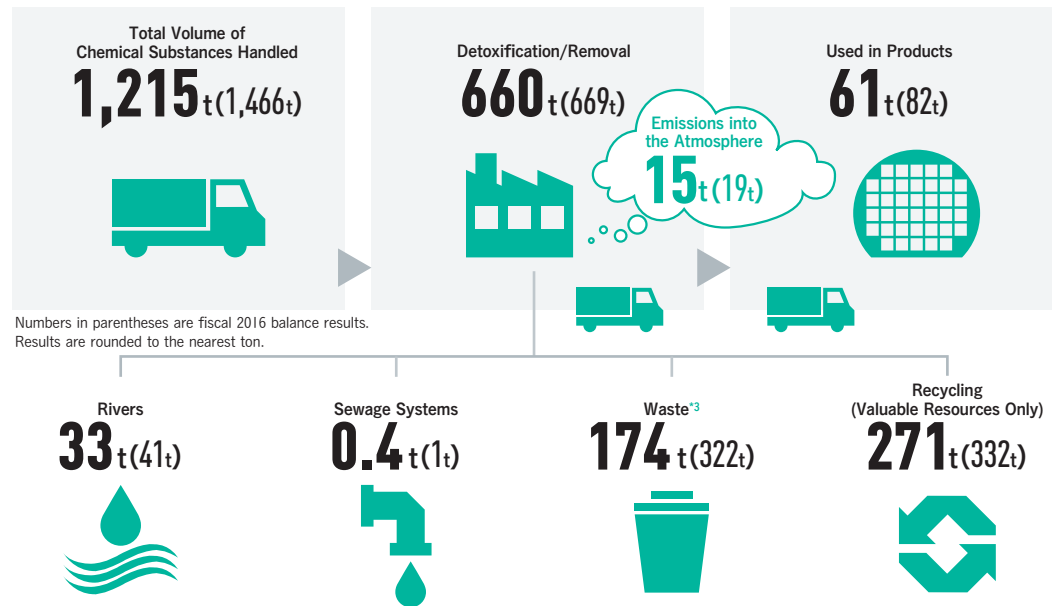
Total Volume of Chemical Substances Handled
1,215t(1,466t)

Detoxification/Removal
660t(669t)

Emissions into the Atmosphere
15t(19t)

Used in Products
61t(82t)

Numbers in parentheses are fiscal 2016 balance results.
Results are rounded to the nearest ton.

Rivers
33t(41t)

Sewage Systems
0.4t(1t)

Waste*3
174t(322t)

Recycling
(Valuable Resources Only)
271t(332t)